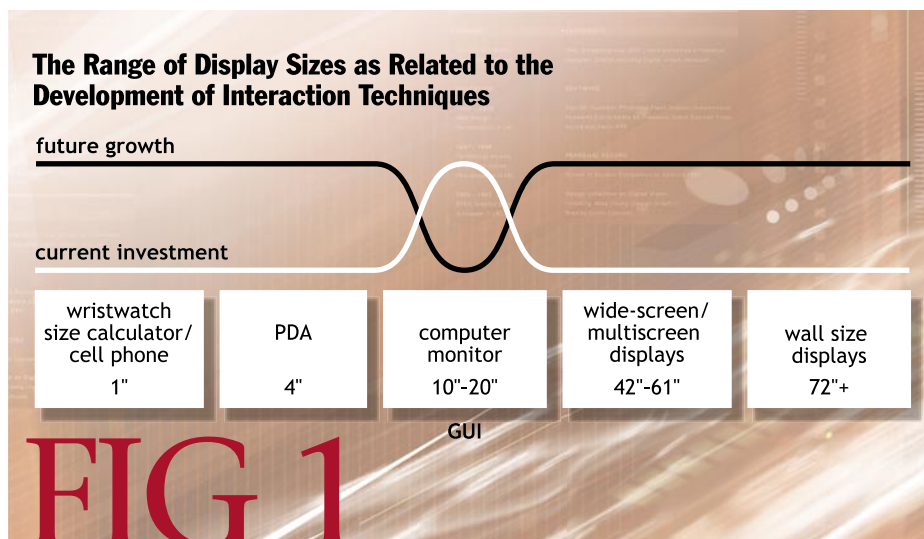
The Range of Display Sizes as Related to the Development of Interaction Techniques

future growth

current investment

| wristwatch size calculator/ cell phone 1" | PDA 4" | computer monitor 10"-20" | wide-screen/ multiscreen displays 42"-61" | wall size displays 72"+ |
|---|---|---|---|---|

GUI

FIG 1